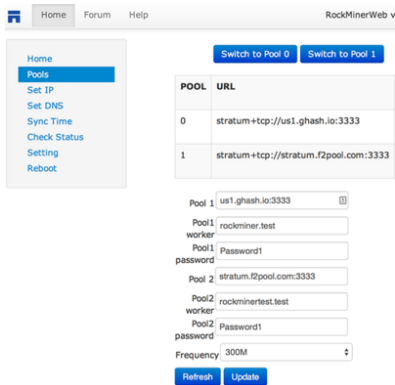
Home Forum Help RockMinerWeb v

Home
Pools
Set IP
Set DNS
Sync Time
Check Status
Setting
Reboot

Switch to Pool 0 Switch to Pool 1

| POOL | URL |
|---|---|
| 0 | stratum+tcp://us1.ghash.io:3333 |
| 1 | stratum+tcp://stratum.f2pool.com:3333 |

Pool 1 us1.ghash.io:3333
Pool1 worker rockminer.test
Pool1 password Password1
Pool 2 stratum.f2pool.com:3333
Pool2 worker rockminertest.test
Pool2 password Password1
Frequency 300M

Refresh Update